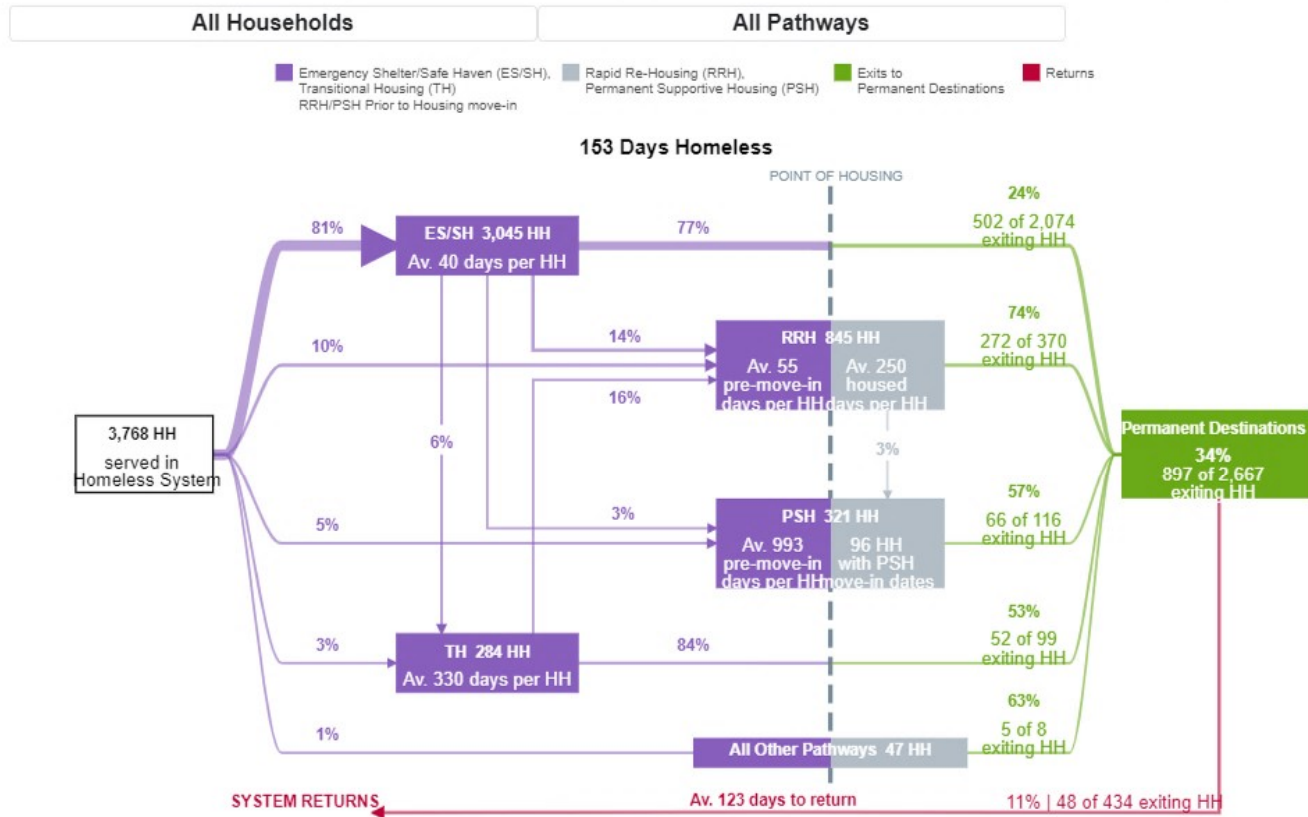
All Households | All Pathways

Emergency Shelter/Safe Haven (ES/SH), Transitional Housing (TH) RRH/PSH Prior to Housing move-in

Rapid Re-Housing (RRH), Permanent Supportive Housing (PSH)

Exits to Permanent Destinations

Returns

153 Days Homeless

POINT OF HOUSING

3,768 HH
served in Homeless System

81%

ES/SH 3,045 HH
Av. 40 days per HH

77%

24%
502 of 2,074 exiting HH

10%

14%

16%

RRH 845 HH
Av. 55 pre-move-in days per HH
Av. 250 housed days per HH

74%
272 of 370 exiting HH

6%

3%

Permanent Destinations
34%
897 of 2,667 exiting HH

5%

3%

PSH 321 HH
Av. 993 pre-move-in days per HH
96 HH with PSH move-in dates

57%
66 of 116 exiting HH

3%

TH 284 HH
Av. 330 days per HH

84%

53%
52 of 99 exiting HH

1%

All Other Pathways 47 HH

63%
5 of 8 exiting HH

SYSTEM RETURNS

Av. 123 days to return

11% | 48 of 434 exiting HH